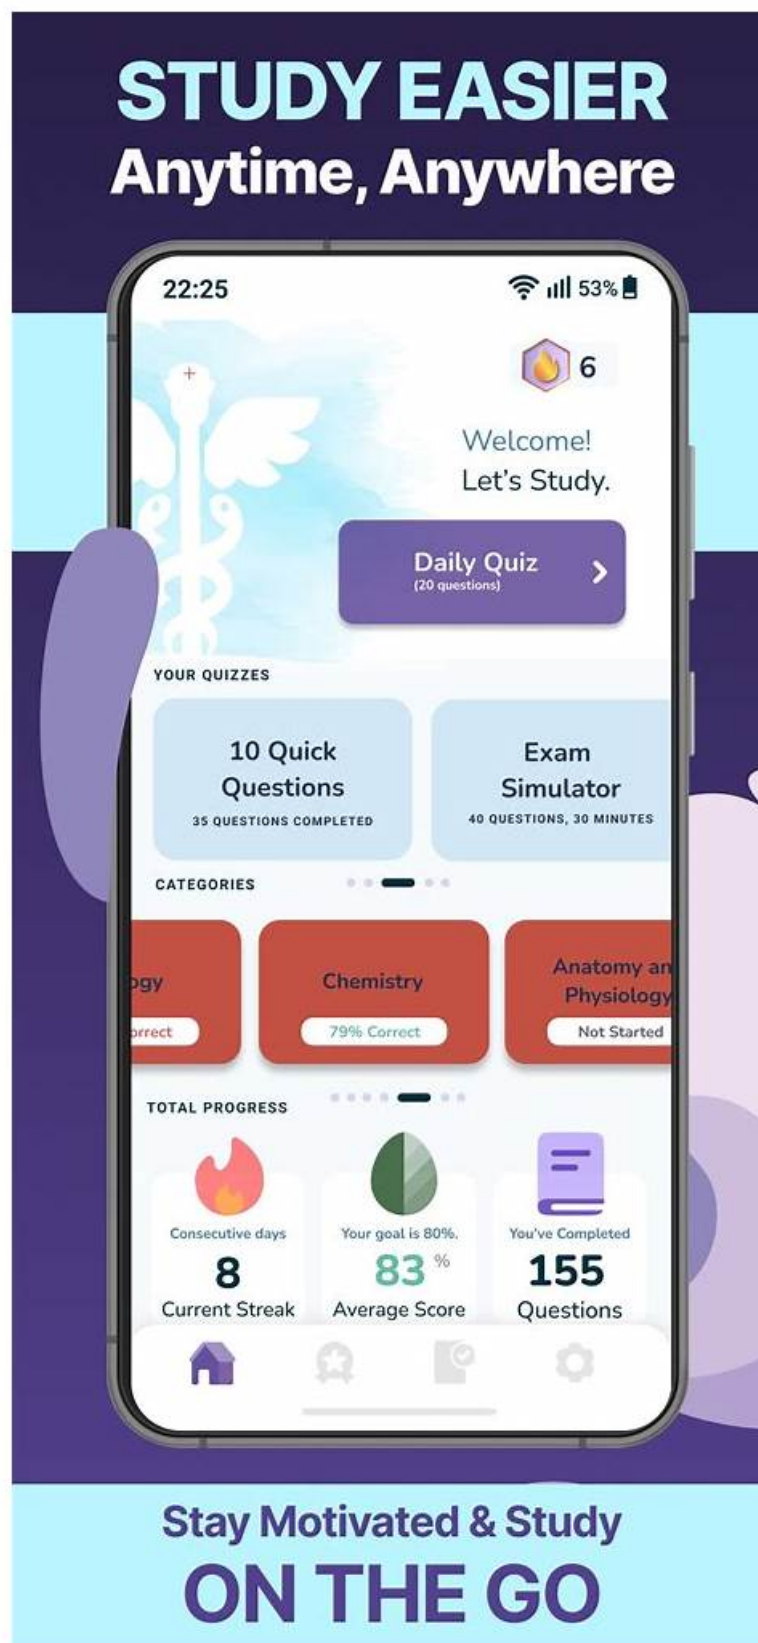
STUDY EASIER
Anytime, Anywhere

22:25
53%

6

Welcome!
Let's Study.

Daily Quiz
(20 questions)

YOUR QUIZZES

10 Quick Questions
35 QUESTIONS COMPLETED

Exam Simulator
40 QUESTIONS, 30 MINUTES

CATEGORIES

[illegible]ogy
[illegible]orrect

Chemistry
79% Correct

Anatomy an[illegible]
Physiolog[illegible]
Not Started

TOTAL PROGRESS

Consecutive days
8
Current Streak

Your goal is 80%.
83 %
Average Score

You've Completed
155
Questions

Stay Motivated & Study
ON THE GO